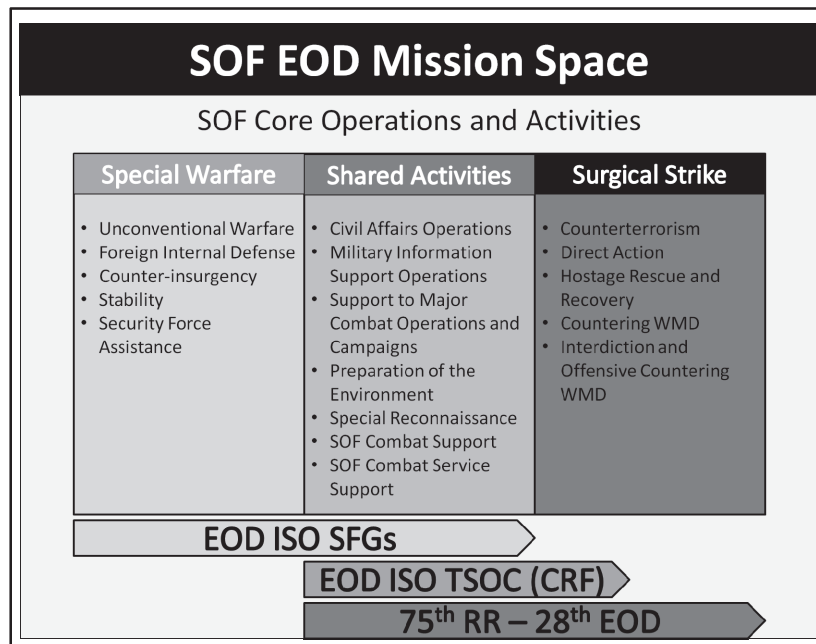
SOF EOD Mission Space

SOF Core Operations and Activities

| Special Warfare | Shared Activities | Surgical Strike |
|---|---|---|
| • Unconventional Warfare<br>• Foreign Internal Defense<br>• Counter-insurgency<br>• Stability<br>• Security Force Assistance | • Civil Affairs Operations<br>• Military Information Support Operations<br>• Support to Major Combat Operations and Campaigns<br>• Preparation of the Environment<br>• Special Reconnaissance<br>• SOF Combat Support<br>• SOF Combat Service Support | • Counterterrorism<br>• Direct Action<br>• Hostage Rescue and Recovery<br>• Countering WMD<br>• Interdiction and Offensive Countering WMD |

EOD ISO SFGs

EOD ISO TSOC (CRF)

75$^{th}$ RR – 28$^{th}$ EOD